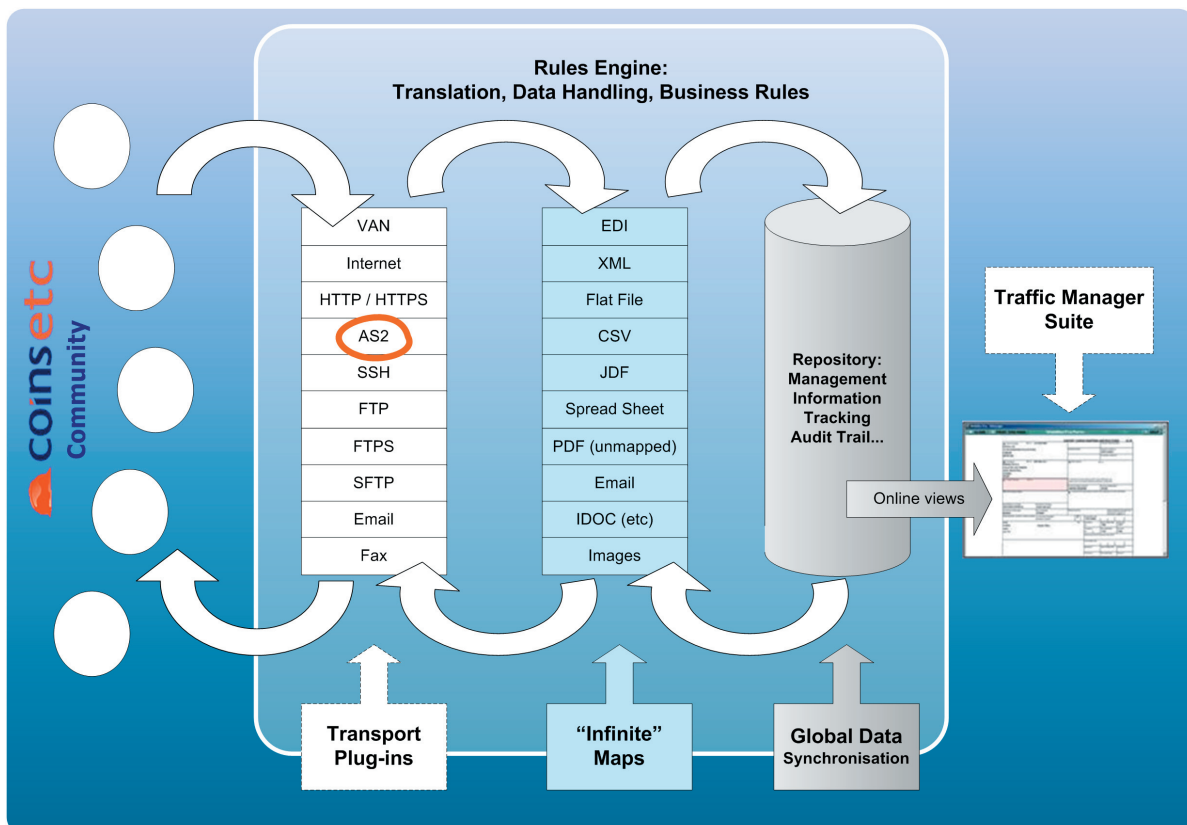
Rules Engine:
Translation, Data Handling, Business Rules

coinsetc
Community

VAN
Internet
HTTP / HTTPS
AS2
SSH
FTP
FTPS
SFTP
Email
Fax

EDI
XML
Flat File
CSV
JDF
Spread Sheet
PDF (unmapped)
Email
IDOC (etc)
Images

Repository:
Management
Information
Tracking
Audit Trail...

Traffic Manager Suite

Online views

Transport Plug-ins

“Infinite” Maps

Global Data
Synchronisation